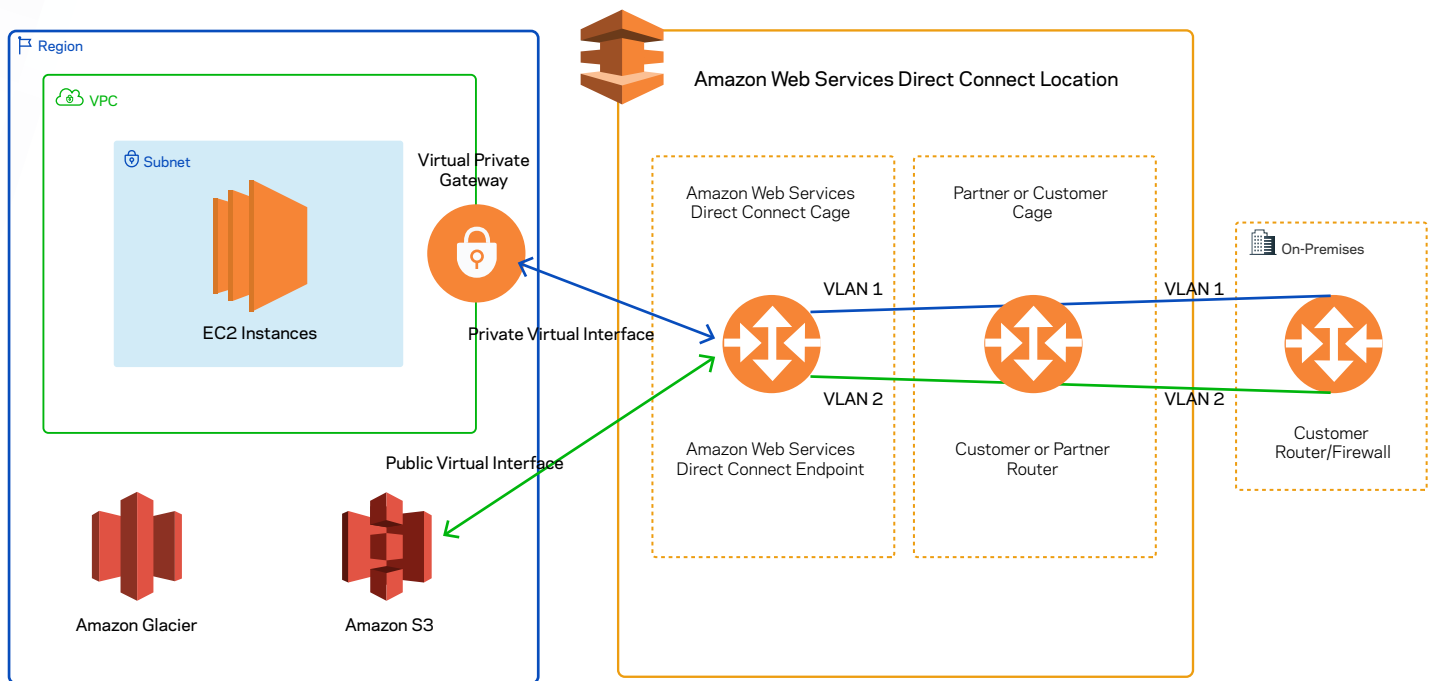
Region

VPC

Subnet

EC2 Instances

Virtual Private Gateway

Private Virtual Interface

Public Virtual Interface

Amazon Glacier

Amazon S3

Amazon Web Services Direct Connect Location

Amazon Web Services Direct Connect Cage

Partner or Customer Cage

VLAN 1

VLAN 2

Amazon Web Services Direct Connect Endpoint

Customer or Partner Router

On-Premises

VLAN 1

VLAN 2

Customer Router/Firewall